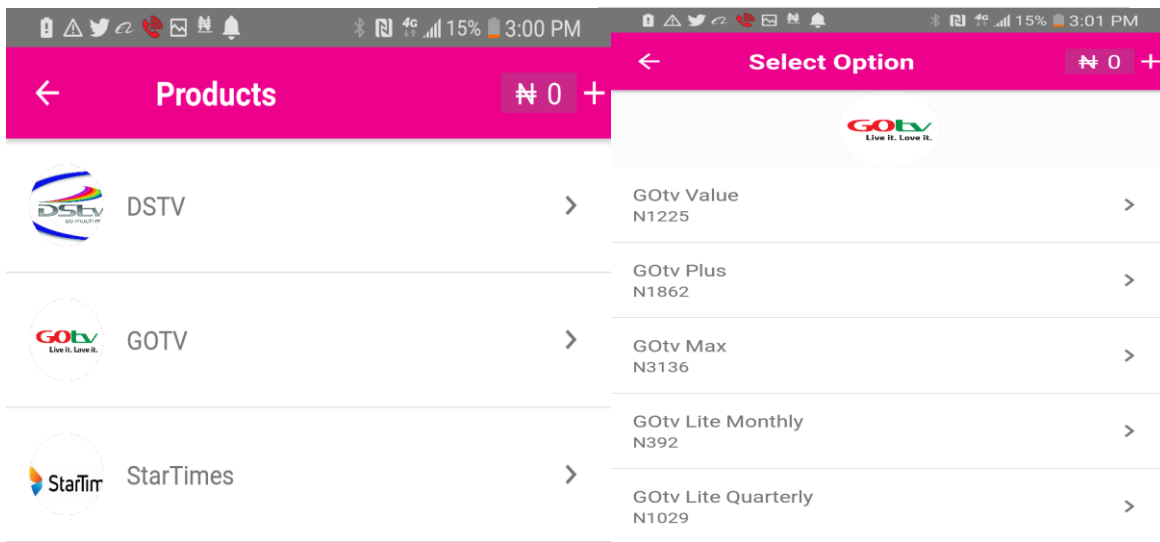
15% 3:00 PM

←

Products

₦ 0 +

DStv so much more

DSTV

GOtv Live it. Love it.

GOTV

StarTim

StarTimes

15% 3:01 PM

←

Select Option

₦ 0 +

GOtv Live it. Love it.

GOtv Value
N1225

GOtv Plus
N1862

GOtv Max
N3136

GOtv Lite Monthly
N392

GOtv Lite Quarterly
N1029